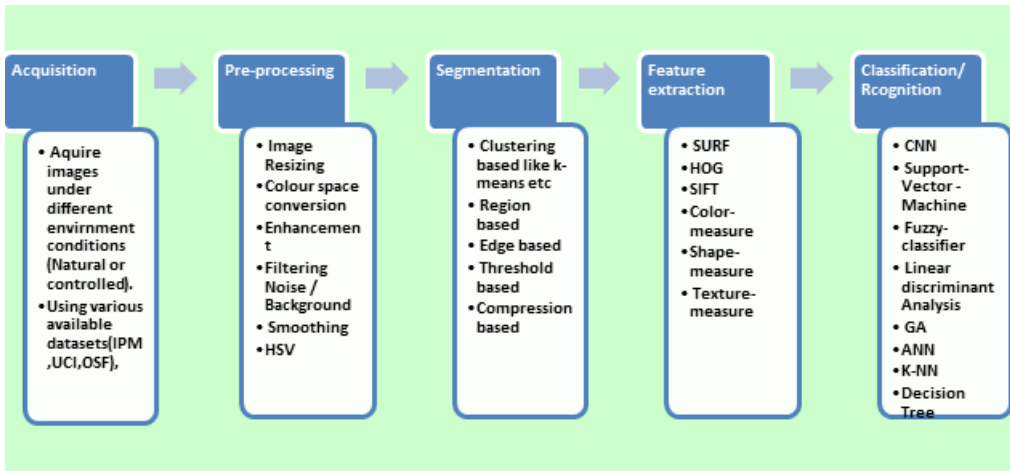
Acquisition

• Aquire images under different envirnment conditions (Natural or controlled).
• Using various available datasets(IPM ,UCI,OSF),

Pre-processing

• Image Resizing
• Colour space conversion
• Enhancement
• Filtering Noise / Background
• Smoothing
• HSV

Segmentation

• Clustering based like k-means etc
• Region based
• Edge based
• Threshold based
• Compression based

Feature extraction

• SURF
• HOG
• SIFT
• Color-measure
• Shape-measure
• Texture-measure

Classification/ Rcognition

• CNN
• Support-Vector - Machine
• Fuzzy-classifier
• Linear discriminant Analysis
• GA
• ANN
• K-NN
• Decision Tree